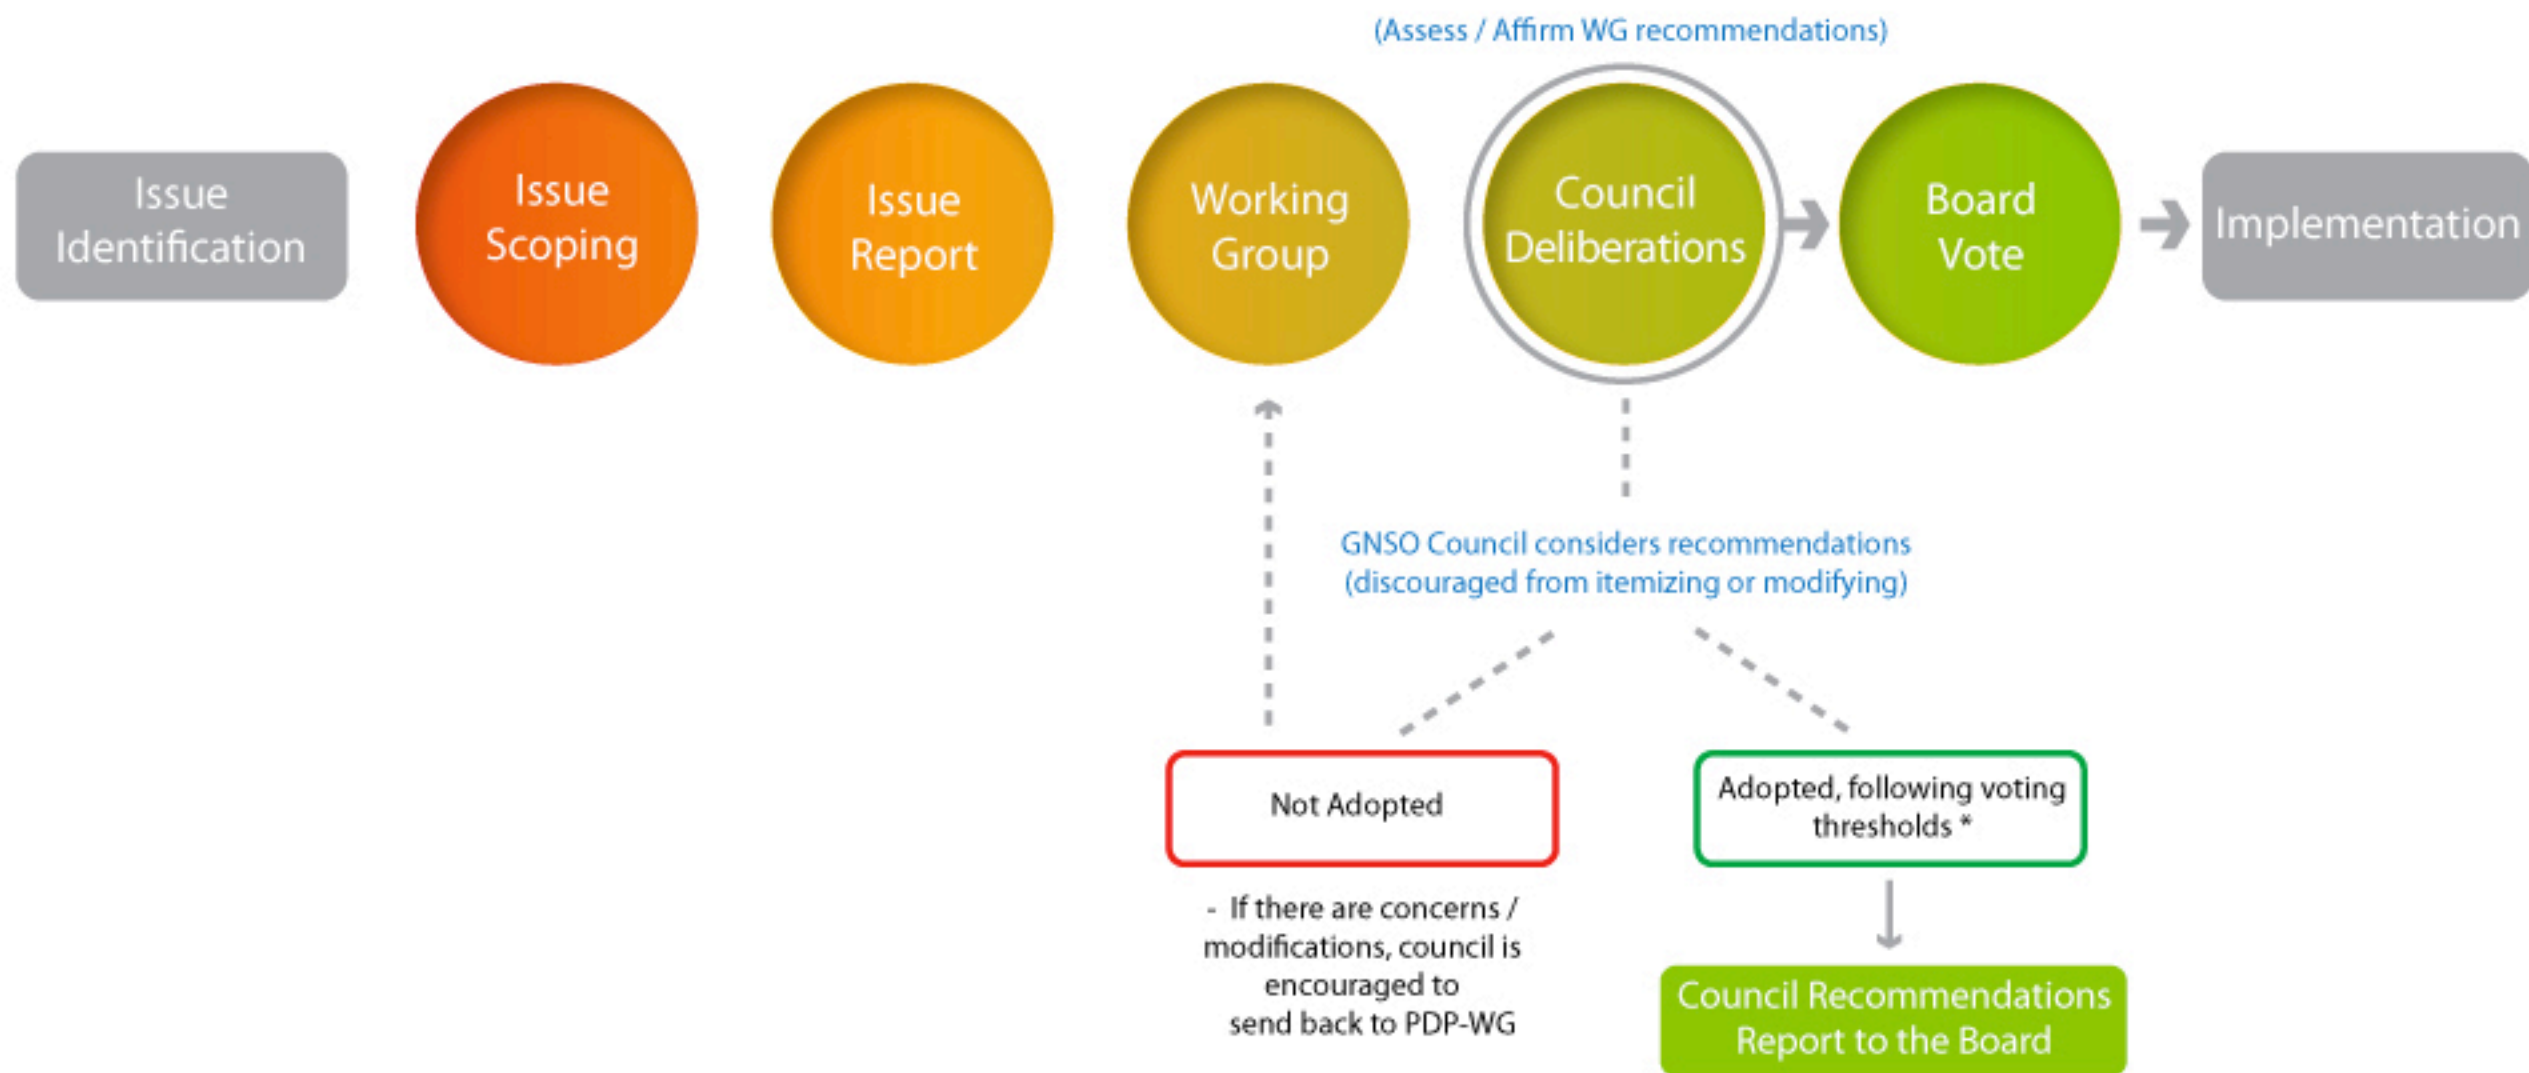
(Assess / Affirm WG recommendations)

Issue Identification

Issue Scoping

Issue Report

Working Group

Council Deliberations

Board Vote

Implementation

GNSO Council considers recommendations (discouraged from itemizing or modifying)

Not Adopted

- If there are concerns / modifications, council is encouraged to send back to PDP-WG

Adopted, following voting thresholds *

Council Recommendations Report to the Board